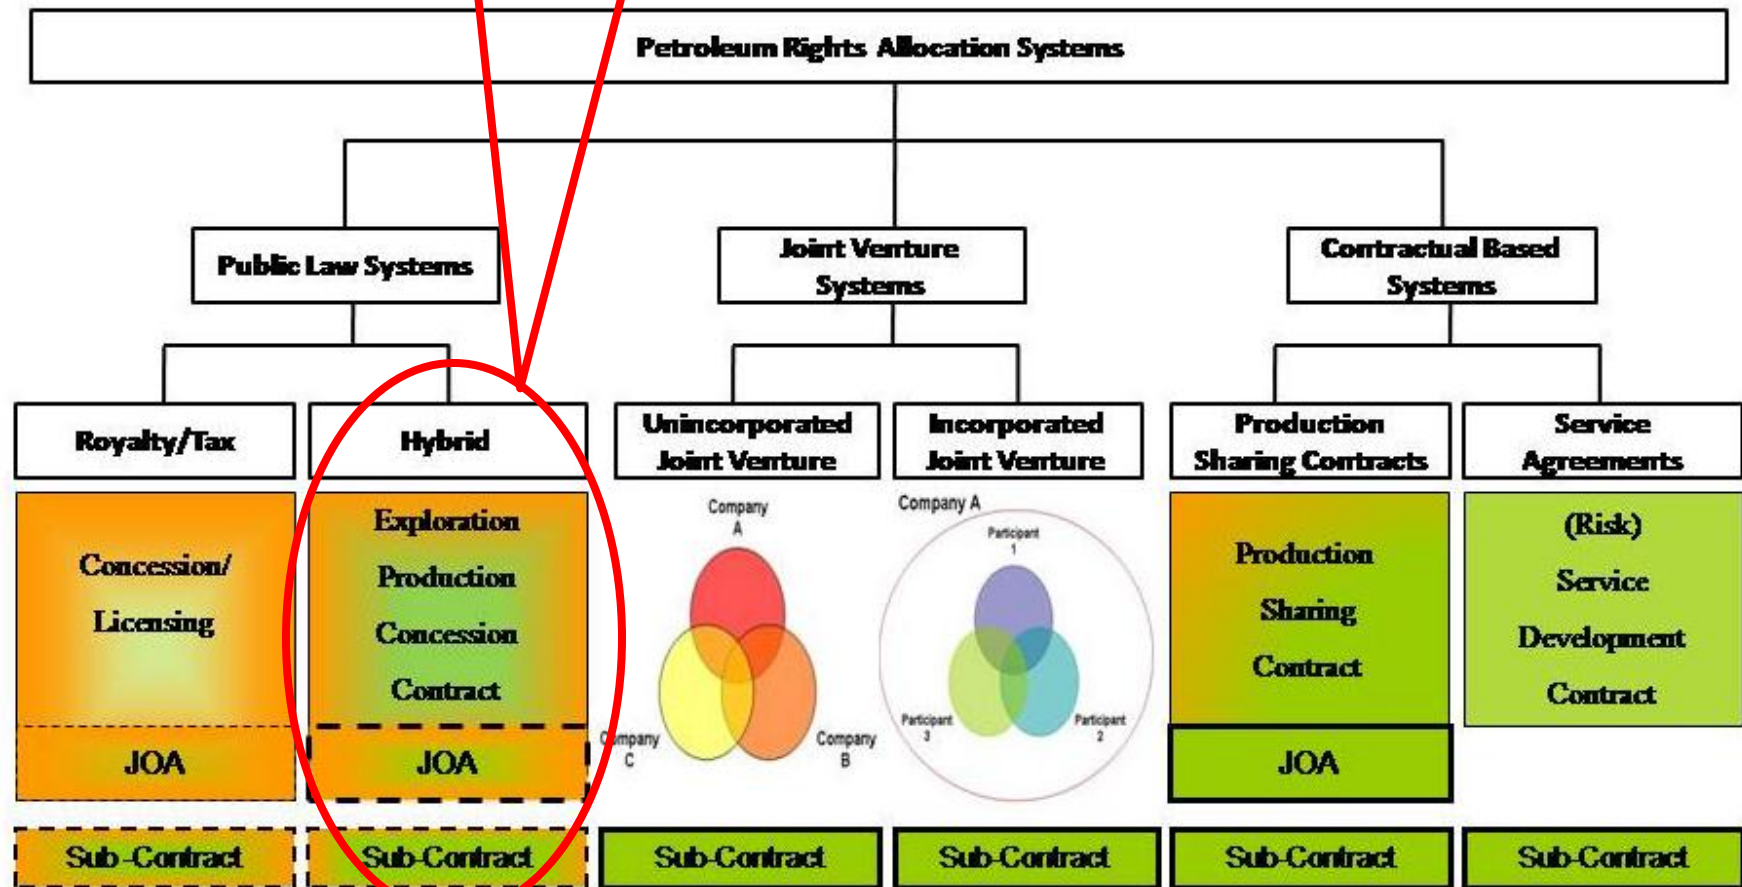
Petroleum Rights Allocation Systems

Public Law Systems

Joint Venture Systems

Contractual Based Systems

Royalty/Tax

Hybrid

Unincorporated Joint Venture

Incorporated Joint Venture

Production Sharing Contracts

Service Agreements

Concession/ Licensing

JOA

Exploration Production Concession Contract

JOA

Company A

Company C

Company B

Company A

Participant 1

Participant 3

Participant 2

Production Sharing Contract

JOA

(Risk) Service Development Contract

Sub-Contract

Sub-Contract

Sub-Contract

Sub-Contract

Sub-Contract

Sub-Contract